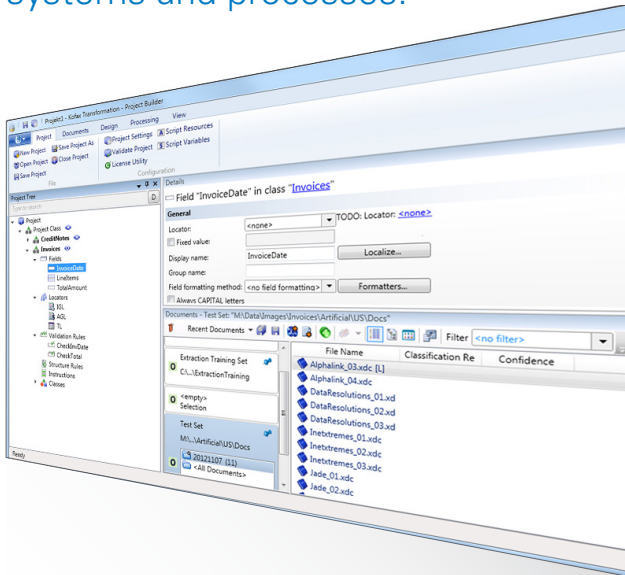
systems and processes.

Project1 - Kofax Transformation - Project Builder

Project Documents Design Processing View

New Project Save Project As Open Project Close Project Save Project

Project Settings Validate Project License Utility

Script Resources Script Variables

File Configuration

Project Tree

Project
Project Class
CreditNotes
Invoices
Fields
InvoiceDate
LineItems
TotalAmount
Locators
XSL
ASL
TL
Validation Rules
CheckInvDate
CheckTotal
Structure Rules
Instructions
Classes

Ready

Details

Field "InvoiceDate" in class "Invoices"

General

Locator: <none> TODO: Locator: <none>

Fixed value:

Display name: InvoiceDate Localize...

Group name:

Field formatting method: <no field formatting> Formatters...

Always CAPITAL letters

Documents - Test Set: "M:\Data\Images\Invoices\Artificial\US\Docs"

Recent Documents Filter <no filter>

Extraction Training Set
C:\...\ExtractionTraining

<empty>
Selection

Test Set
M:\...\Artificial\US\Docs

20121107 (11)
<All Documents>

| File Name | Classification Re | Confidence |
|---|---|---|
| Alphalink_03.xdc [L] | | |
| Alphalink_04.xdc | | |
| DataResolutions_01.xd | | |
| DataResolutions_02.xd | | |
| DataResolutions_03.xd | | |
| Inetxtremes_01.xdc | | |
| Inetxtremes_02.xdc | | |
| Inetxtremes_03.xdc | | |
| Jade_01.xdc | | |
| Jade_02.xdc | | |